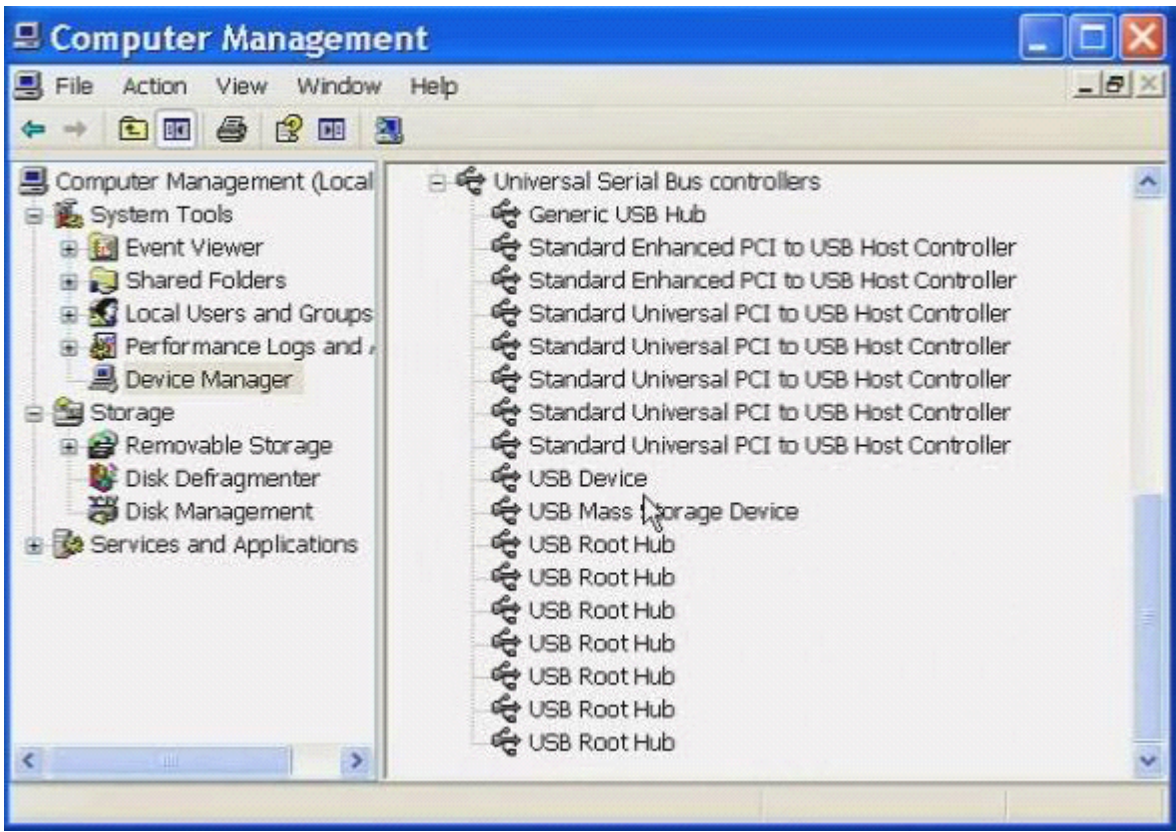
Computer Management

File Action View Window Help

Computer Management (Local
System Tools
Event Viewer
Shared Folders
Local Users and Groups
Performance Logs and
Device Manager
Storage
Removable Storage
Disk Defragmenter
Disk Management
Services and Applications

Universal Serial Bus controllers
Generic USB Hub
Standard Enhanced PCI to USB Host Controller
Standard Enhanced PCI to USB Host Controller
Standard Universal PCI to USB Host Controller
Standard Universal PCI to USB Host Controller
Standard Universal PCI to USB Host Controller
Standard Universal PCI to USB Host Controller
Standard Universal PCI to USB Host Controller
USB Device
USB Mass Storage Device
USB Root Hub
USB Root Hub
USB Root Hub
USB Root Hub
USB Root Hub
USB Root Hub
USB Root Hub